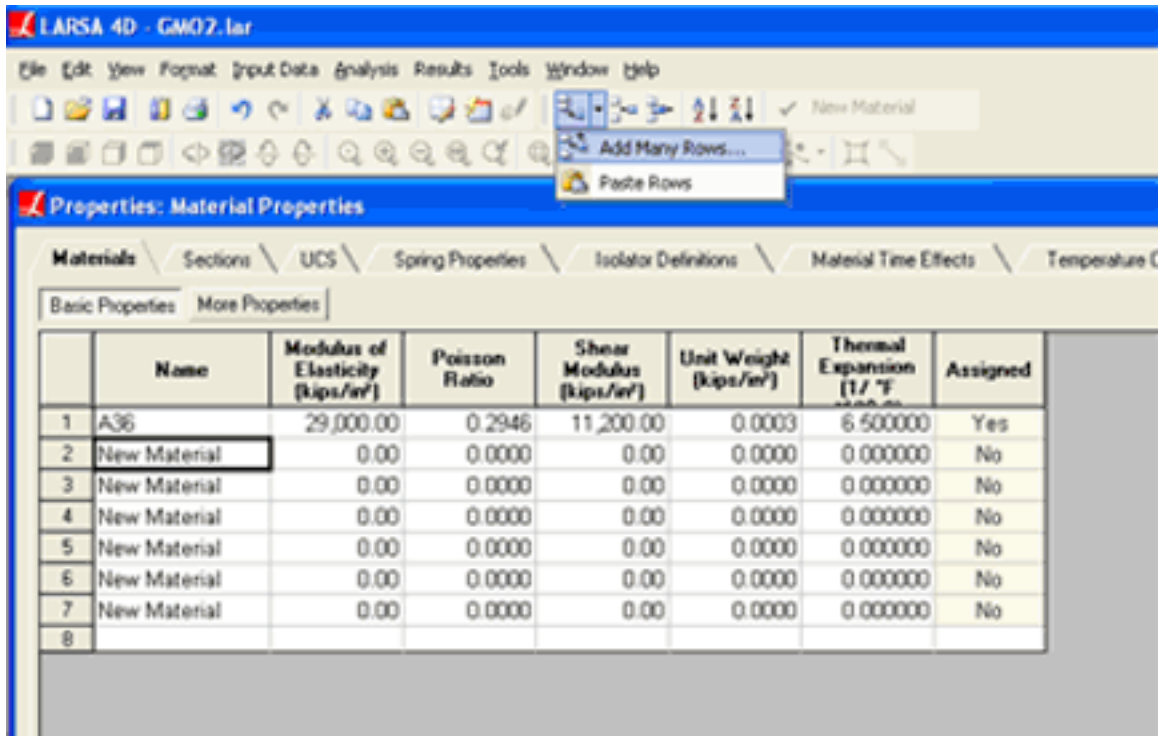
LARSA 4D - GM07.lar

File Edit View Format Input Data Analysis Results Tools Window Help

New Material

Add Many Rows...

Paste Rows

Properties: Material Properties

Materials Sections UCS Spring Properties Isolator Definitions Material Time Effects Temperature C

Basic Properties More Properties

| | Name | Modulus of Elasticity (kips/in²) | Poisson Ratio | Shear Modulus (kips/in²) | Unit Weight (kips/in³) | Thermal Expansion (1/ °F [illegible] | Assigned |
|---|---|---|---|---|---|---|---|
| 1 | A36 | 29,000.00 | 0.2946 | 11,200.00 | 0.0003 | 6.500000 | Yes |
| 2 | New Material | 0.00 | 0.0000 | 0.00 | 0.0000 | 0.000000 | No |
| 3 | New Material | 0.00 | 0.0000 | 0.00 | 0.0000 | 0.000000 | No |
| 4 | New Material | 0.00 | 0.0000 | 0.00 | 0.0000 | 0.000000 | No |
| 5 | New Material | 0.00 | 0.0000 | 0.00 | 0.0000 | 0.000000 | No |
| 6 | New Material | 0.00 | 0.0000 | 0.00 | 0.0000 | 0.000000 | No |
| 7 | New Material | 0.00 | 0.0000 | 0.00 | 0.0000 | 0.000000 | No |
| 8 | | | | | | | |